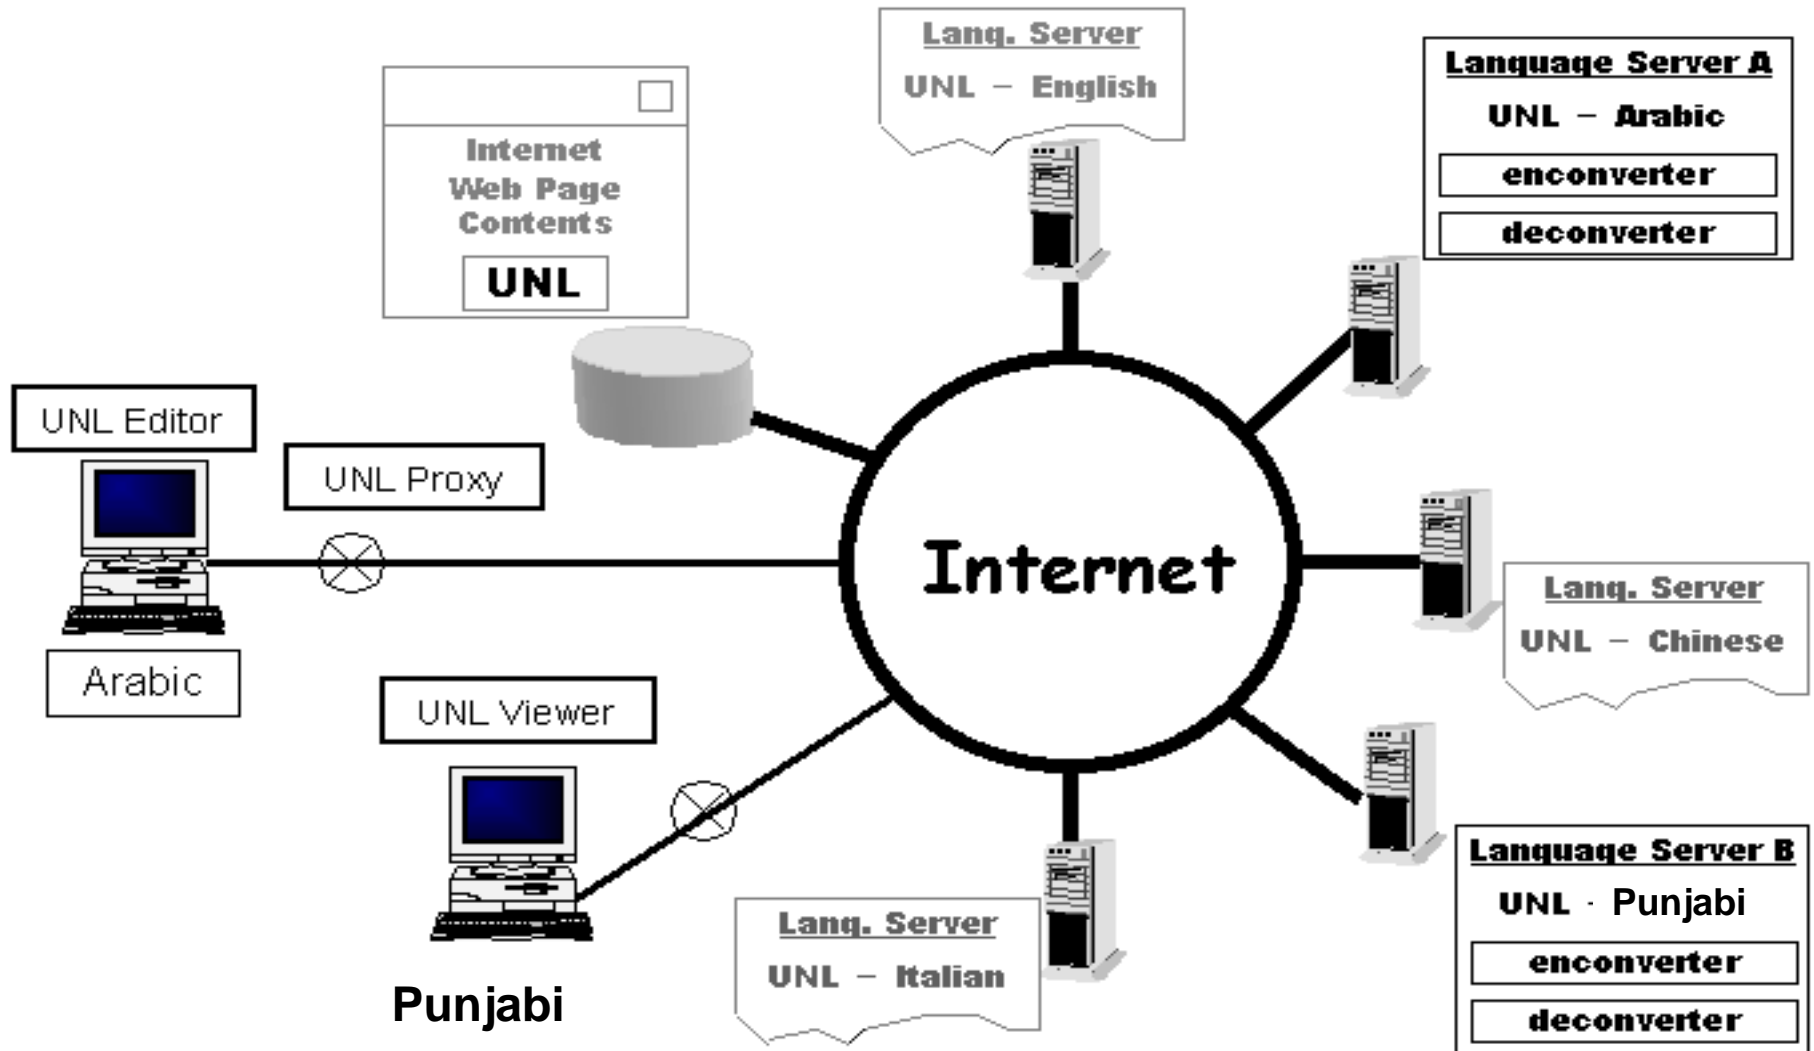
Internet Web Page Contents

UNL

Lang. Server

UNL – English

Language Server A

UNL – Arabic

enconverter

deconverter

UNL Editor

UNL Proxy

Arabic

Internet

Lang. Server

UNL – Chinese

UNL Viewer

Punjabi

Lang. Server

UNL – Italian

Language Server B

UNL - Punjabi

enconverter

deconverter